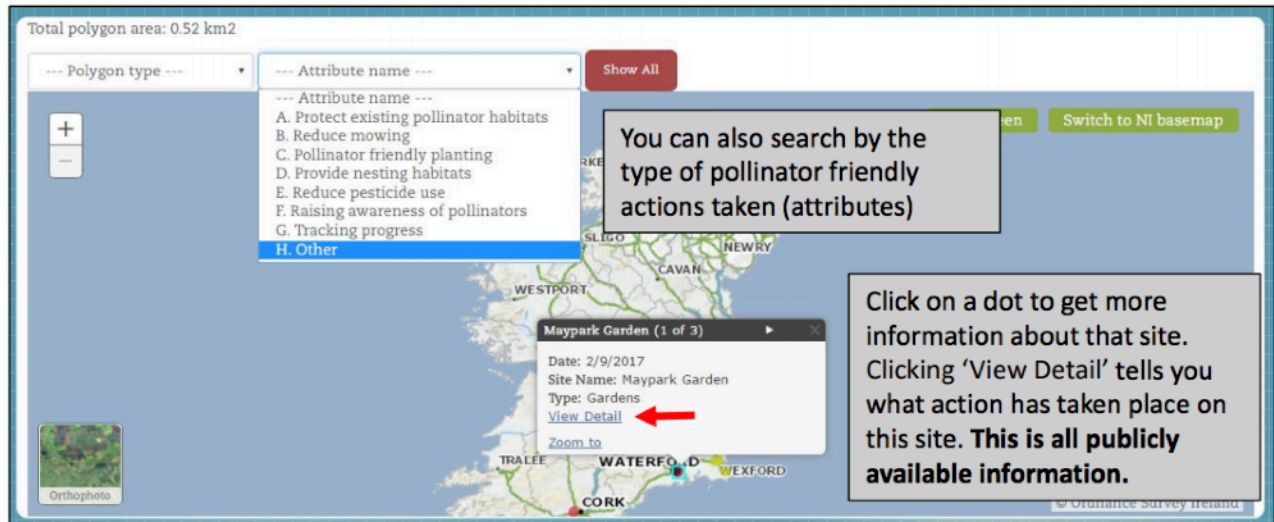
Total polygon area: 0.52 km2

--- Polygon type ---

--- Attribute name ---

Show All

--- Attribute name ---
A. Protect existing pollinator habitats
B. Reduce mowing
C. Pollinator friendly planting
D. Provide nesting habitats
E. Reduce pesticide use
F. Raising awareness of pollinators
G. Tracking progress
H. Other

+
−

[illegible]een

Switch to NI basemap

You can also search by the type of pollinator friendly actions taken (attributes)

SLIGO
NEWRY
CAVAN
WESTPORT

Maypark Garden (1 of 3)

Date: 2/9/2017
Site Name: Maypark Garden
Type: Gardens
View Detail

Zoom to

TRALEE
WATERFORD
WEXFORD
CORK

Orthophoto

Click on a dot to get more information about that site. Clicking 'View Detail' tells you what action has taken place on this site. **This is all publicly available information.**

© Ordnance Survey Ireland